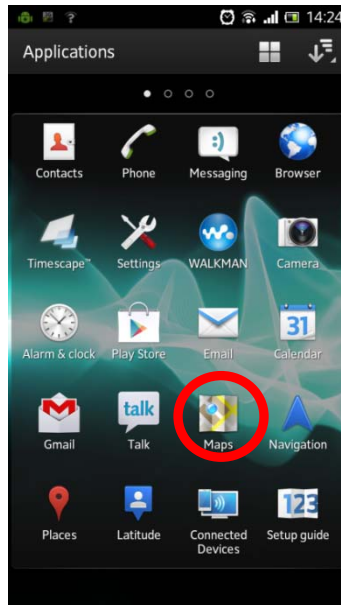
14:24

Applications

Contacts
Phone
Messaging
Browser
Timescape™
Settings
WALKMAN
Camera
Alarm & clock
Play Store
Email
31
Calendar
talk
Gmail
Talk
Maps
Navigation
Places
Latitude
Connected Devices
123
Setup guide